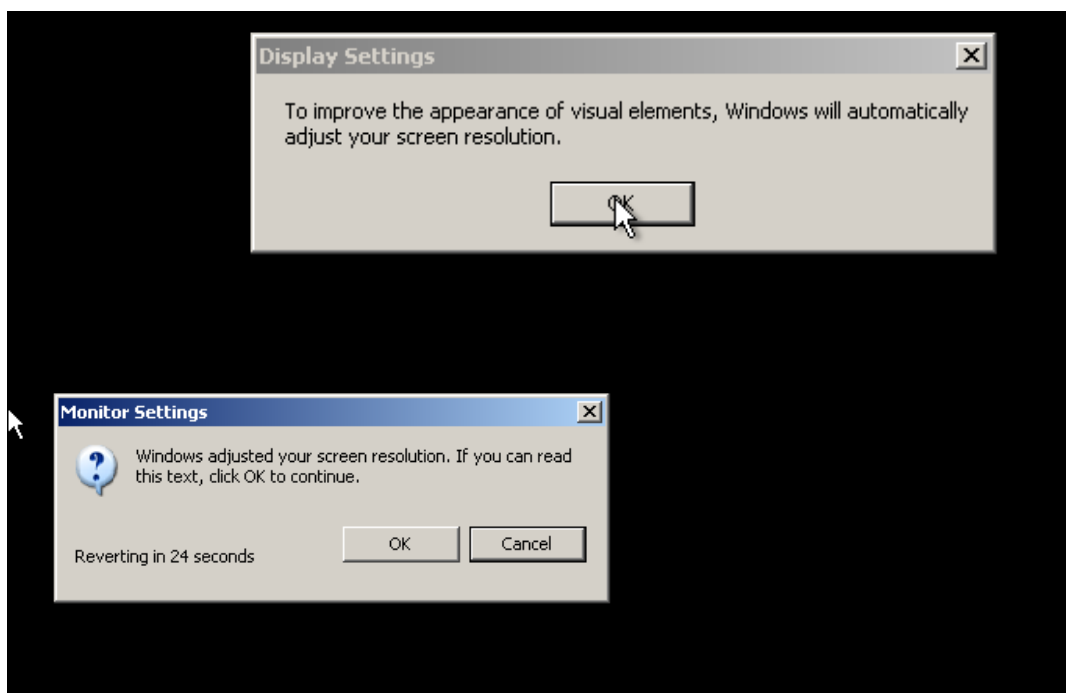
Display Settings

To improve the appearance of visual elements, Windows will automatically adjust your screen resolution.

OK

Monitor Settings

Windows adjusted your screen resolution. If you can read this text, click OK to continue.

Reverting in 24 seconds

OK

Cancel